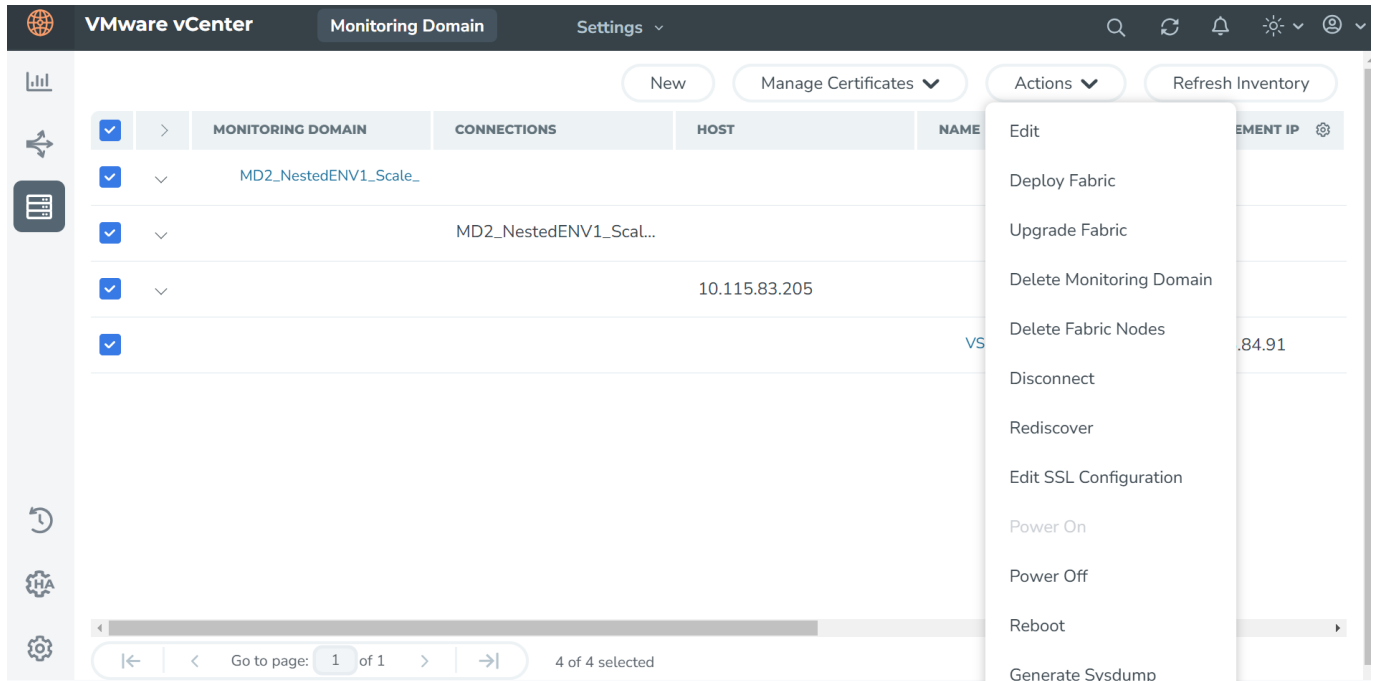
VMware vCenter Monitoring Domain Settings

New Manage Certificates Actions Refresh Inventory

| | | MONITORING DOMAIN | CONNECTIONS | HOST | NAME | EMENT IP |
|---|---|---|---|---|---|---|
| | | MD2_NestedENV1_Scale_ | | | | |
| | | | MD2_NestedENV1_Scal... | | | |
| | | | | 10.115.83.205 | | |
| | | | | | VS | .84.91 |

Edit
Deploy Fabric
Upgrade Fabric
Delete Monitoring Domain
Delete Fabric Nodes
Disconnect
Rediscover
Edit SSL Configuration
Power On
Power Off
Reboot
Generate Sysdump

HA

Go to page: 1 of 1

4 of 4 selected